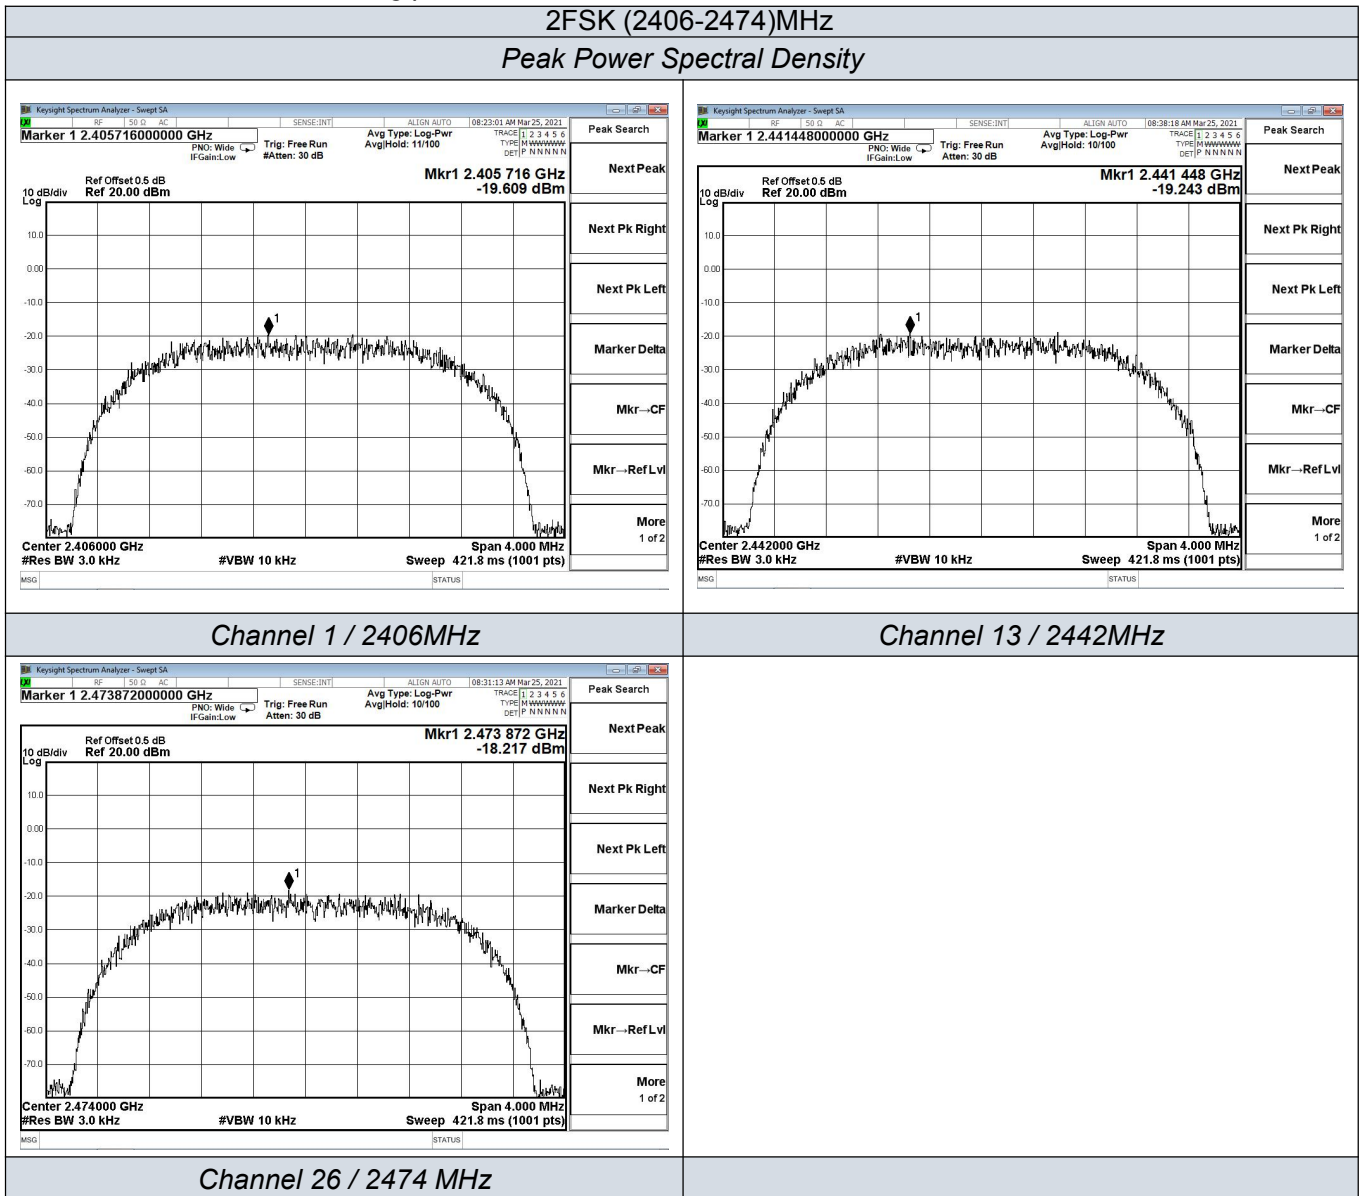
2FSK (2406-2474)MHz

Peak Power Spectral Density

Keysight Spectrum Analyzer - Swept SA
RF | 50 Ω AC | SENSE:INT | ALIGN AUTO | 08:23:01 AM Mar 25, 2021
Marker 1 2.405716000000 GHz
PNO: Wide
IFGain:Low
Trig: Free Run
#Atten: 30 dB
Avg Type: Log-Pwr
Avg|Hold: 11/100
TRACE 1 2 3 4 5 6
TYPE M WWWWW
DET P N N N N N
Ref Offset 0.5 dB
10 dB/div Ref 20.00 dBm
Log
Mkr1 2.405 716 GHz
-19.609 dBm
10.0
0.00
-10.0
-20.0
-30.0
-40.0
-50.0
-60.0
-70.0
1
Center 2.406000 GHz
#Res BW 3.0 kHz
#VBW 10 kHz
Span 4.000 MHz
Sweep 421.8 ms (1001 pts)
MSG
STATUS
Peak Search
Next Peak
Next Pk Right
Next Pk Left
Marker Delta
Mkr→CF
Mkr→Ref Lvl
More
1 of 2

Keysight Spectrum Analyzer - Swept SA
RF | 50 Ω AC | SENSE:INT | ALIGN AUTO | 08:38:18 AM Mar 25, 2021
Marker 1 2.441448000000 GHz
PNO: Wide
IFGain:Low
Trig: Free Run
Atten: 30 dB
Avg Type: Log-Pwr
Avg|Hold: 10/100
TRACE 1 2 3 4 5 6
TYPE M WWWWW
DET P N N N N N
Ref Offset 0.5 dB
10 dB/div Ref 20.00 dBm
Log
Mkr1 2.441 448 GHz
-19.243 dBm
10.0
0.00
-10.0
-20.0
-30.0
-40.0
-50.0
-60.0
-70.0
1
Center 2.442000 GHz
#Res BW 3.0 kHz
#VBW 10 kHz
Span 4.000 MHz
Sweep 421.8 ms (1001 pts)
MSG
STATUS
Peak Search
Next Peak
Next Pk Right
Next Pk Left
Marker Delta
Mkr→CF
Mkr→Ref Lvl
More
1 of 2

Channel 1 / 2406MHz

Channel 13 / 2442MHz

Keysight Spectrum Analyzer - Swept SA
RF | 50 Ω AC | SENSE:INT | ALIGN AUTO | 08:31:13 AM Mar 25, 2021
Marker 1 2.473872000000 GHz
PNO: Wide
IFGain:Low
Trig: Free Run
Atten: 30 dB
Avg Type: Log-Pwr
Avg|Hold: 10/100
TRACE 1 2 3 4 5 6
TYPE M WWWWW
DET P N N N N N
Ref Offset 0.5 dB
10 dB/div Ref 20.00 dBm
Log
Mkr1 2.473 872 GHz
-18.217 dBm
10.0
0.00
-10.0
-20.0
-30.0
-40.0
-50.0
-60.0
-70.0
1
Center 2.474000 GHz
#Res BW 3.0 kHz
#VBW 10 kHz
Span 4.000 MHz
Sweep 421.8 ms (1001 pts)
MSG
STATUS
Peak Search
Next Peak
Next Pk Right
Next Pk Left
Marker Delta
Mkr→CF
Mkr→Ref Lvl
More
1 of 2

Channel 26 / 2474 MHz